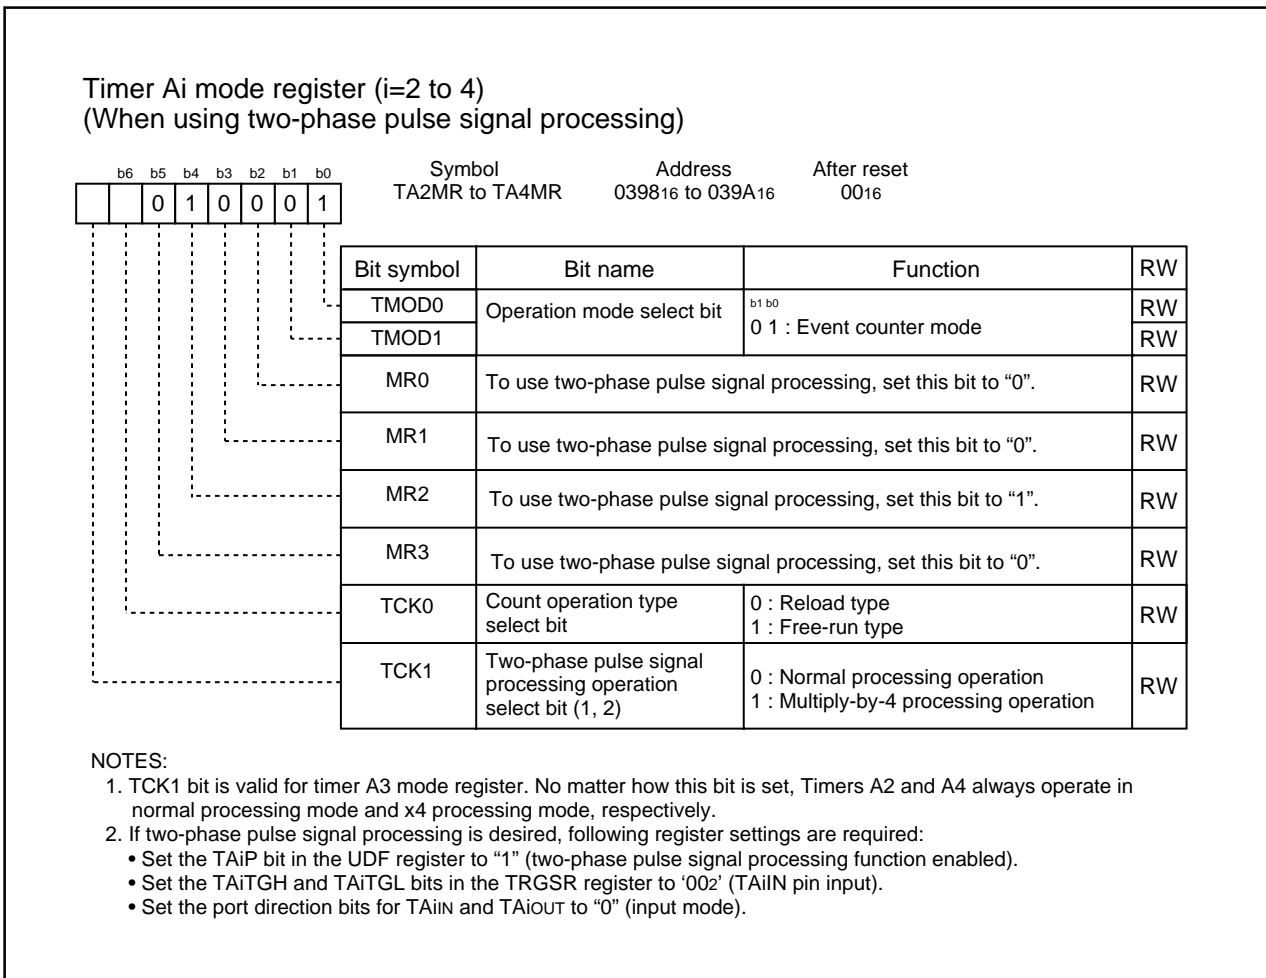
Timer Ai mode register (i=2 to 4)
(When using two-phase pulse signal processing)

b6 b5 b4 b3 b2 b1 b0
0 1 0 0 0 1

Symbol
TA2MR to TA4MR

Address
$0398_{16}$ to $039A_{16}$

After reset
$00_{16}$

| Bit symbol | Bit name | Function | RW |
|---|---|---|---|
| TMOD0 | Operation mode select bit | b1 b0 0 1 : Event counter mode | RW |
| TMOD1 | | | RW |
| MR0 | To use two-phase pulse signal processing, set this bit to “0”. | | RW |
| MR1 | To use two-phase pulse signal processing, set this bit to “0”. | | RW |
| MR2 | To use two-phase pulse signal processing, set this bit to “1”. | | RW |
| MR3 | To use two-phase pulse signal processing, set this bit to “0”. | | RW |
| TCK0 | Count operation type select bit | 0 : Reload type 1 : Free-run type | RW |
| TCK1 | Two-phase pulse signal processing operation select bit (1, 2) | 0 : Normal processing operation 1 : Multiply-by-4 processing operation | RW |

NOTES:
1. TCK1 bit is valid for timer A3 mode register. No matter how this bit is set, Timers A2 and A4 always operate in normal processing mode and x4 processing mode, respectively.
2. If two-phase pulse signal processing is desired, following register settings are required:
• Set the TAiP bit in the UDF register to “1” (two-phase pulse signal processing function enabled).
• Set the TAiTGH and TAiTGL bits in the TRGSR register to ‘$00_2$’ (TAiIN pin input).
• Set the port direction bits for TAiIN and TAiOUT to “0” (input mode).